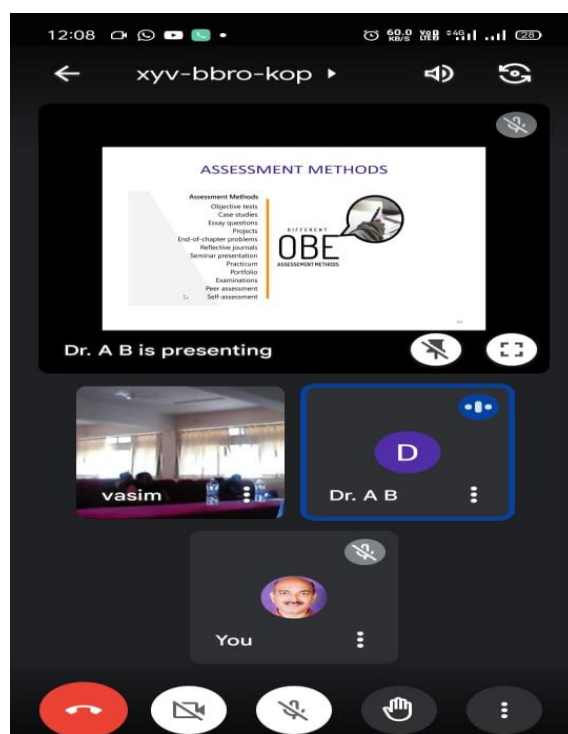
12:08

60.0 KB/S VoB LTE 4G 28

xyv-bbro-kop

ASSESSMENT METHODS

Assessment Methods
Objective tests
Case studies
Essay questions
Projects
End-of-chapter problems
Reflective journals
Seminar presentation
Practicum
Portfolio
Examinations
Peer assessment
Self-assessment

DIFFERENT
OBE
ASSESSMENT METHODS

Dr. A B is presenting

vasim

D

Dr. A B

You